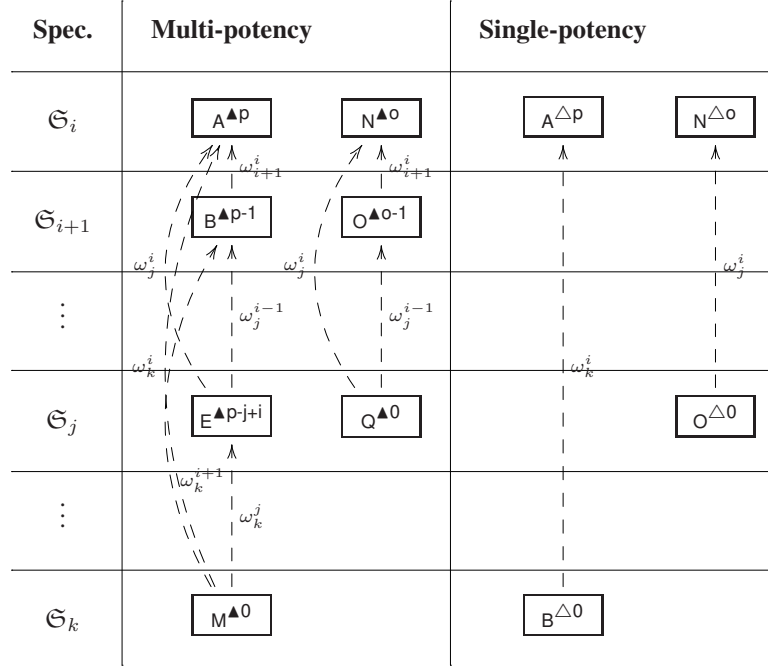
| Spec. | Multi-potency | Single-potency |
|---|---|---|
| $\mathfrak{S}_i$ | $A^{\blacktriangle p}$ $N^{\blacktriangle o}$ | $A^{\triangle p}$ $N^{\triangle o}$ |
| $\mathfrak{S}_{i+1}$ | $B^{\blacktriangle p\text{-}1}$ $O^{\blacktriangle o\text{-}1}$ | |
| $\vdots$ | | |
| $\mathfrak{S}_j$ | $E^{\blacktriangle p\text{-}j+i}$ $Q^{\blacktriangle 0}$ | $O^{\triangle 0}$ |
| $\vdots$ | | |
| $\mathfrak{S}_k$ | $M^{\blacktriangle 0}$ | $B^{\triangle 0}$ |

$\omega_{i+1}^i$ $\omega_{i+1}^i$ $\omega_j^i$ $\omega_j^i$ $\omega_j^i$ $\omega_j^{i-1}$ $\omega_j^{i-1}$ $\omega_k^i$ $\omega_k^i$ $\omega_k^{i+1}$ $\omega_k^j$